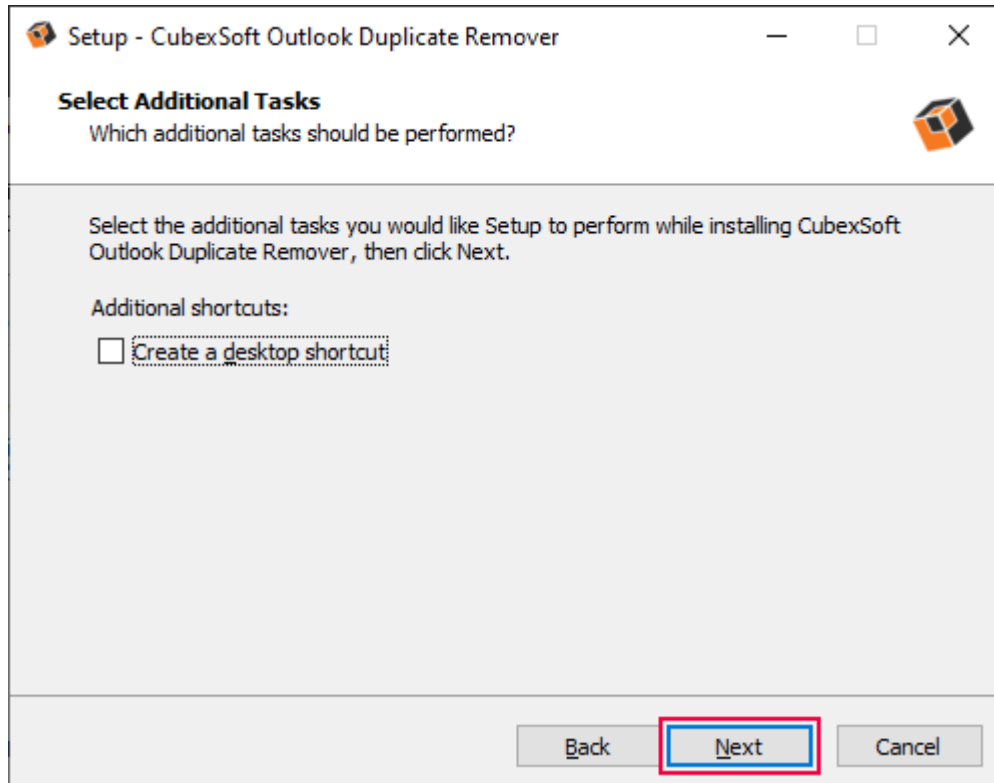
Setup - CubexSoft Outlook Duplicate Remover

Select Additional Tasks

Which additional tasks should be performed?

Select the additional tasks you would like Setup to perform while installing CubexSoft Outlook Duplicate Remover, then click Next.

Additional shortcuts:

Create a desktop shortcut

Back

Next

Cancel